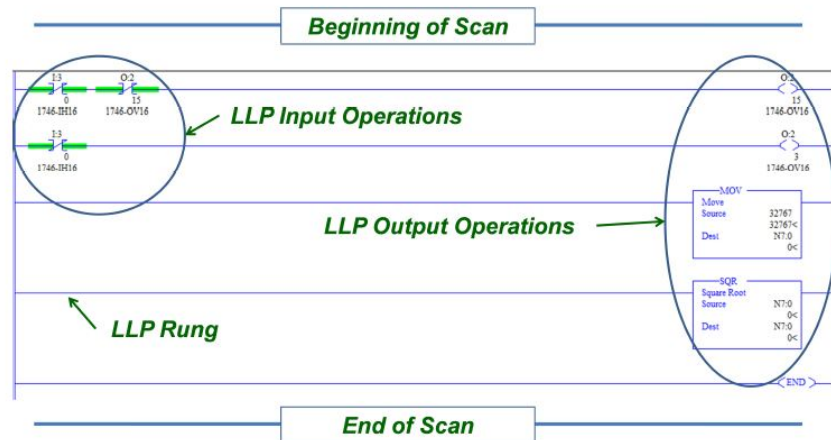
Beginning of Scan

I:3
0
1746-IH16

O:2
15
1746-OV16

LLP Input Operations

I:3
0
1746-IH16

O:2
15
1746-OV16

O:2
3
1746-OV16

MOV
Move
Source 32767
32767<
Dest N7:0
0<

LLP Output Operations

SQR
Square Root
Source N7:0
0<
Dest N7:0
0<

LLP Rung

END

End of Scan